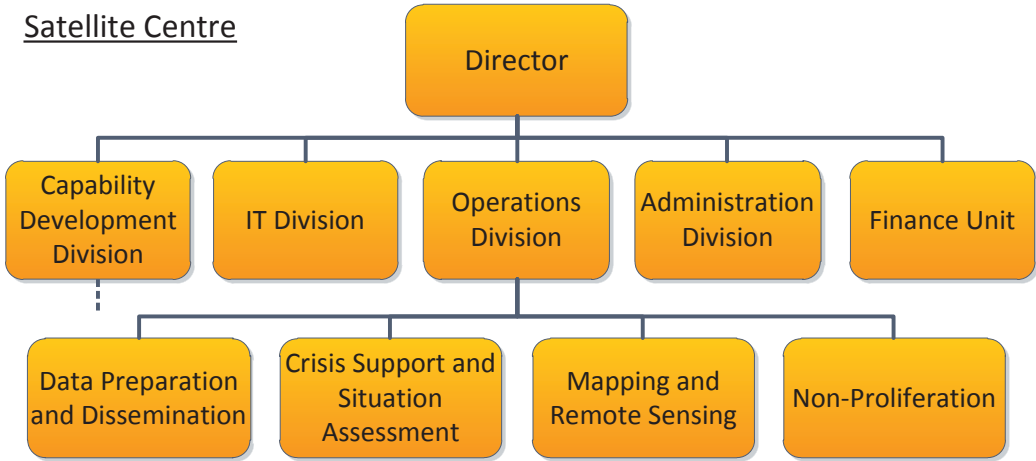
Satellite Centre

Director

Capability Development Division

IT Division

Operations Division

Administration Division

Finance Unit

Data Preparation and Dissemination

Crisis Support and Situation Assessment

Mapping and Remote Sensing

Non-Proliferation